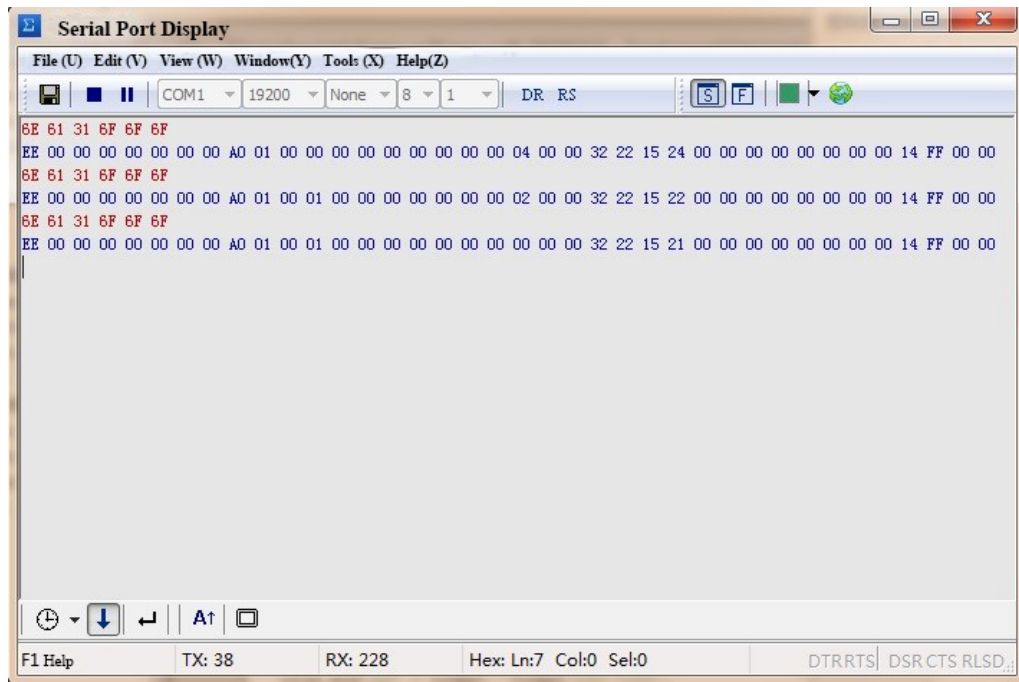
Serial Port Display

File (U) Edit (V) View (W) Window(Y) Tools (X) Help(Z)

COM1 19200 None 8 1 DR RS

S F

6E 61 31 6F 6F 6F
EE 00 00 00 00 00 00 A0 01 00 00 00 00 00 00 00 00 00 04 00 00 32 22 15 24 00 00 00 00 00 00 00 00 14 FF 00 00
6E 61 31 6F 6F 6F
EE 00 00 00 00 00 00 A0 01 00 01 00 00 00 00 00 00 00 02 00 00 32 22 15 22 00 00 00 00 00 00 00 00 14 FF 00 00
6E 61 31 6F 6F 6F
EE 00 00 00 00 00 00 A0 01 00 01 00 00 00 00 00 00 00 00 00 00 32 22 15 21 00 00 00 00 00 00 00 00 14 FF 00 00

A↑

F1 Help TX: 38 RX: 228 Hex: Ln:7 Col:0 Sel:0 DTR RTS DSR CTS RLSD